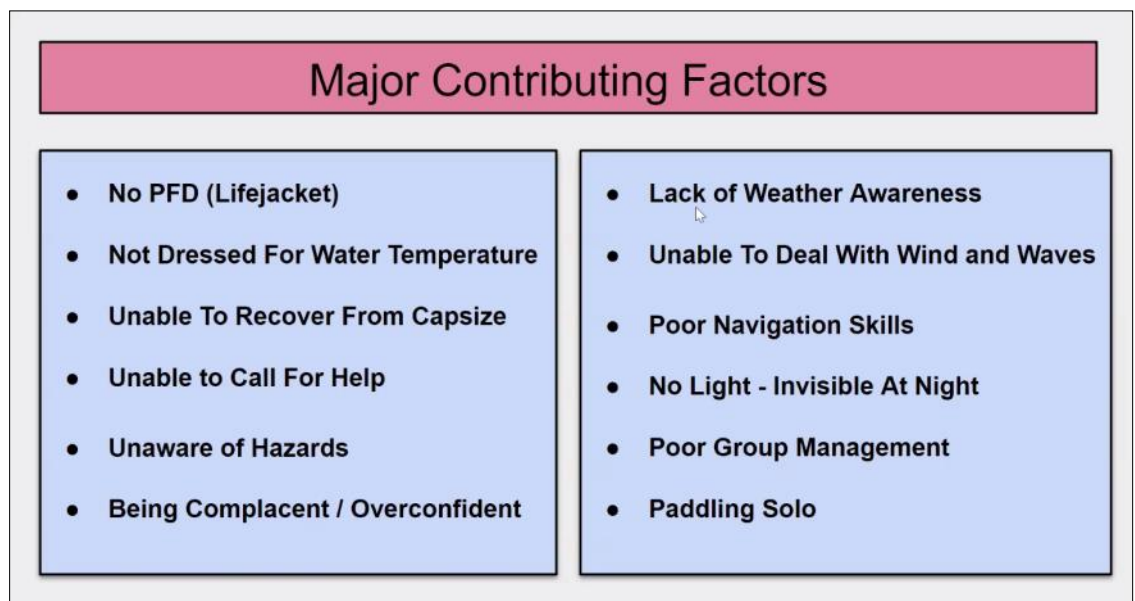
Major Contributing Factors

- No PFD (Lifejacket)
- Not Dressed For Water Temperature
- Unable To Recover From Capsize
- Unable to Call For Help
- Unaware of Hazards
- Being Complacent / Overconfident

- Lack of Weather Awareness
- Unable To Deal With Wind and Waves
- Poor Navigation Skills
- No Light - Invisible At Night
- Poor Group Management
- Paddling Solo